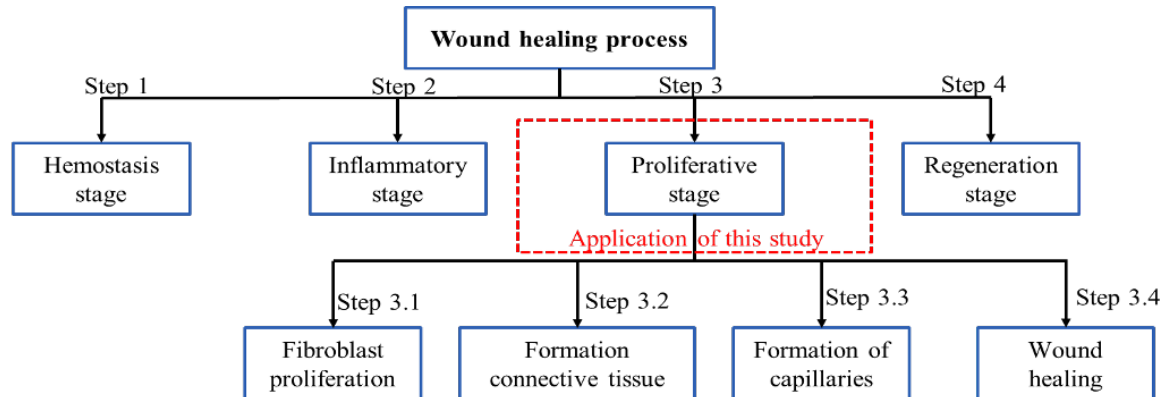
Wound healing process

Step 1

Step 2

Step 3

Step 4

Hemostasis stage

Inflammatory stage

Proliferative stage

Regeneration stage

Application of this study

Step 3.1

Step 3.2

Step 3.3

Step 3.4

Fibroblast proliferation

Formation connective tissue

Formation of capillaries

Wound healing